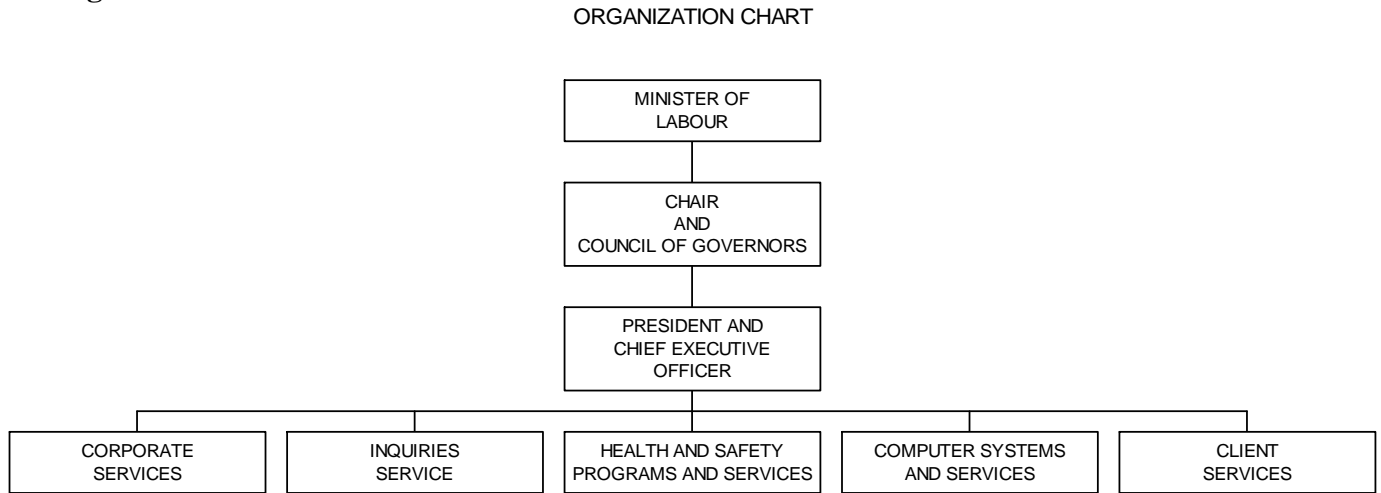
ORGANIZATION CHART

MINISTER OF LABOUR

CHAIR AND COUNCIL OF GOVERNORS

PRESIDENT AND CHIEF EXECUTIVE OFFICER

CORPORATE SERVICES

INQUIRIES SERVICE

HEALTH AND SAFETY PROGRAMS AND SERVICES

COMPUTER SYSTEMS AND SERVICES

CLIENT SERVICES